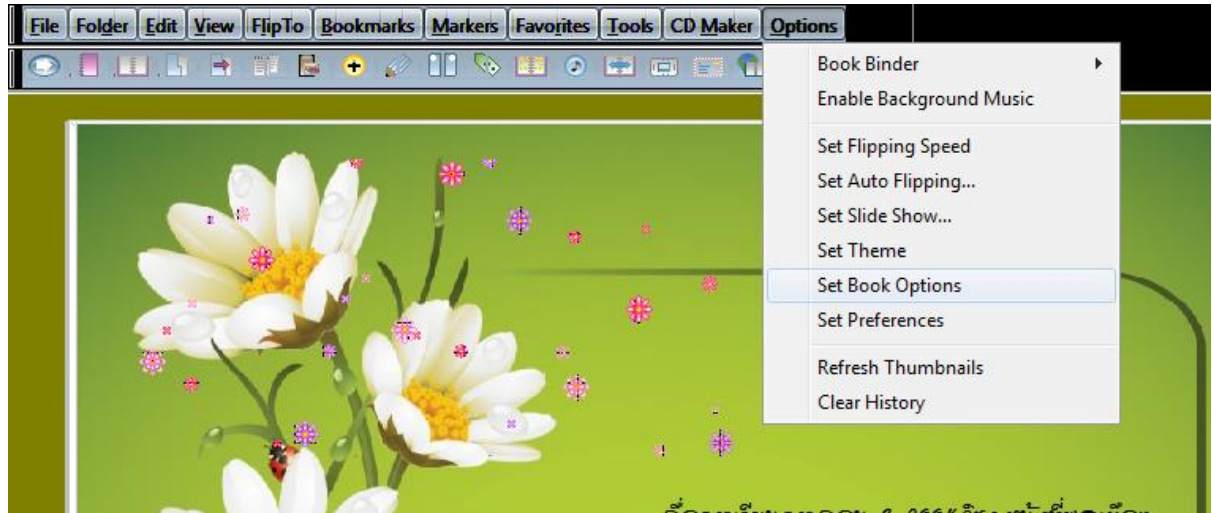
File Folder Edit View FlipTo Bookmarks Markers Favorites Tools CD Maker Options

Book Binder
Enable Background Music

Set Flipping Speed
Set Auto Flipping...
Set Slide Show...
Set Theme
Set Book Options
Set Preferences

Refresh Thumbnails
Clear History

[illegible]